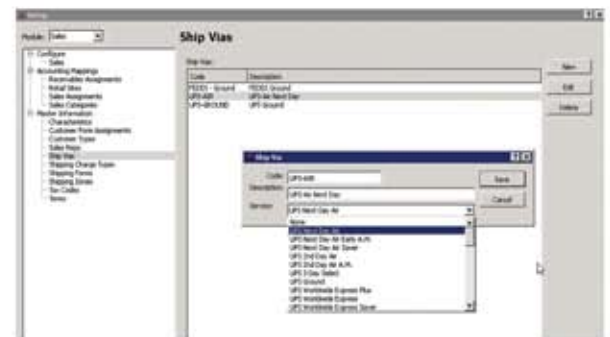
Setup

Module: Sales

Ship Vias

- Configure
  - Sales
- Accounting Mappings
  - Receivables Assignments
  - Retail Sites
  - Sales Assignments
  - Sales Categories
- Master Information
  - Characteristics
  - Customer Form Assignments
  - Customer Types
  - Sales Reps
  - Ship Vias
  - Shipping Charge Types
  - Shipping Forms
  - Shipping Zones
  - Tax Codes
  - Terms

Ship Vias:

| Code | Description |
|---|---|
| FEDEX - Ground | FEDEX Ground |
| UPS-AIR | UPS Air Next Day |
| UPS-GROUND | UPS Ground |

New

Edit

Delete

Ship Via

Code: UPS-AIR

Description: UPS Air Next Day

Service: UPS Next Day Air

Save

Cancel

None
UPS Next Day Air
UPS Next Day Air Early A.M.
UPS Next Day Air Saver
UPS 2nd Day Air
UPS 2nd Day Air A.M.
UPS 3 Day Select
UPS Ground
UPS Worldwide Express Plus
UPS Worldwide Express
UPS Worldwide Express Saver